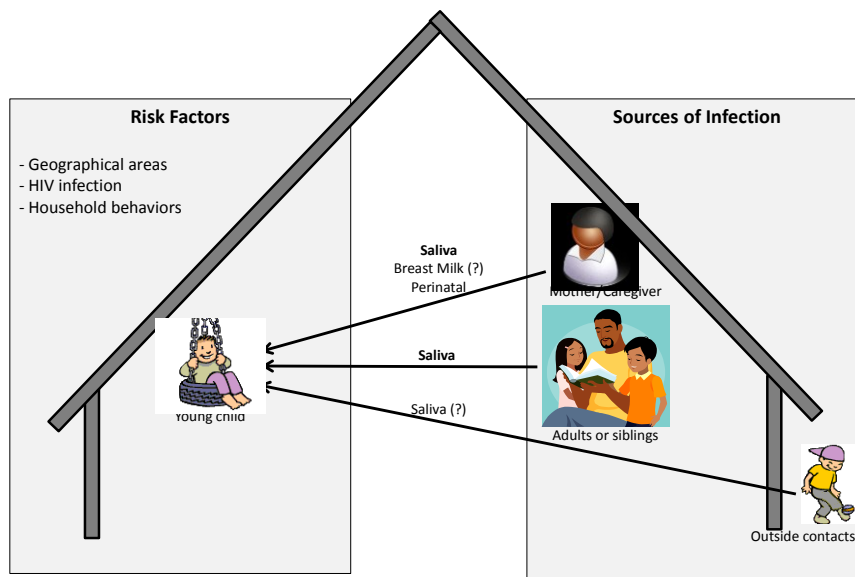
Risk Factors

- Geographical areas
- HIV infection
- Household behaviors

Sources of Infection

Saliva
Breast Milk (?)
Perinatal

Mother/caregiver

Saliva

Young child

Saliva (?)

Adults or siblings

Outside contacts